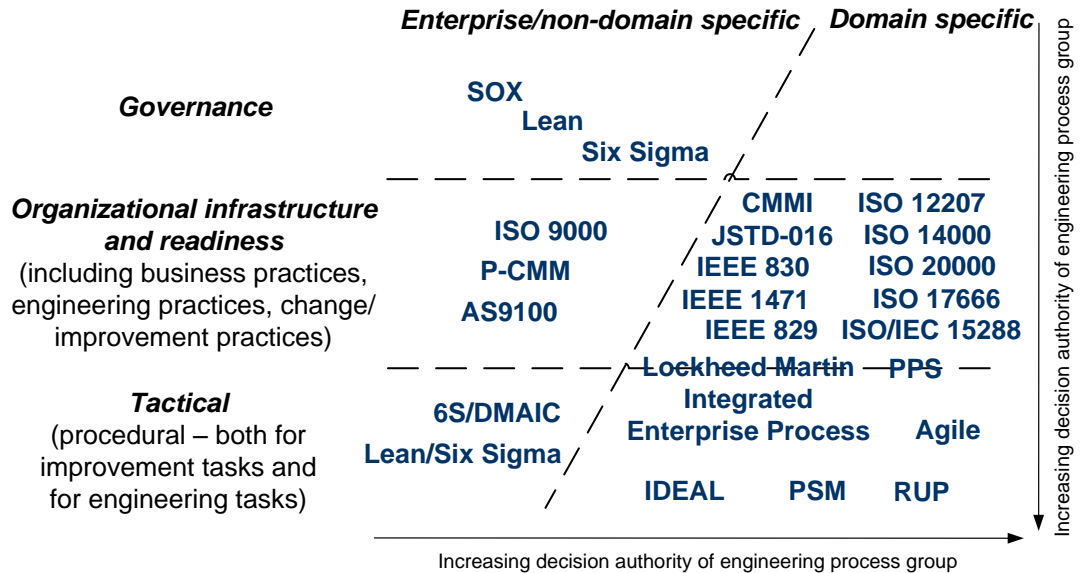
Enterprise/non-domain specific

Domain specific

Increasing decision authority of engineering process group

Governance

SOX

Lean

Six Sigma

Organizational infrastructure and readiness (including business practices, engineering practices, change/ improvement practices)

ISO 9000

P-CMM

AS9100

CMMI

JSTD-016

IEEE 830

IEEE 1471

IEEE 829

ISO 12207

ISO 14000

ISO 20000

ISO 17666

ISO/IEC 15288

Tactical (procedural – both for improvement tasks and for engineering tasks)

6S/DMAIC

Lean/Six Sigma

Lockheed Martin Integrated Enterprise Process

PPS

Agile

IDEAL

PSM

RUP

Increasing decision authority of engineering process group